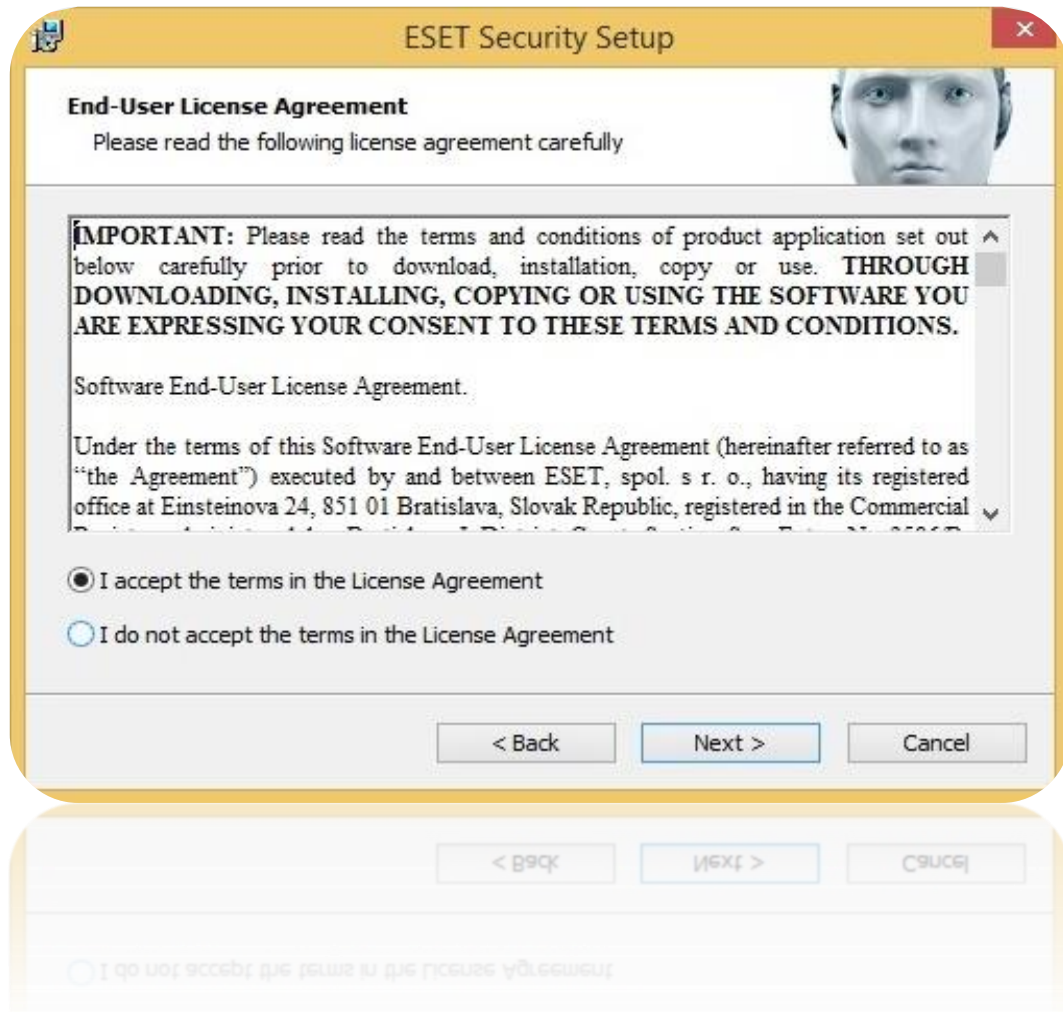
ESET Security Setup

End-User License Agreement

Please read the following license agreement carefully

IMPORTANT: Please read the terms and conditions of product application set out below carefully prior to download, installation, copy or use. THROUGH DOWNLOADING, INSTALLING, COPYING OR USING THE SOFTWARE YOU ARE EXPRESSING YOUR CONSENT TO THESE TERMS AND CONDITIONS.

Software End-User License Agreement.

Under the terms of this Software End-User License Agreement (hereinafter referred to as "the Agreement") executed by and between ESET, spol. s r. o., having its registered office at Einsteinova 24, 851 01 Bratislava, Slovak Republic, registered in the Commercial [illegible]

I accept the terms in the License Agreement

I do not accept the terms in the License Agreement

< Back

Next >

Cancel